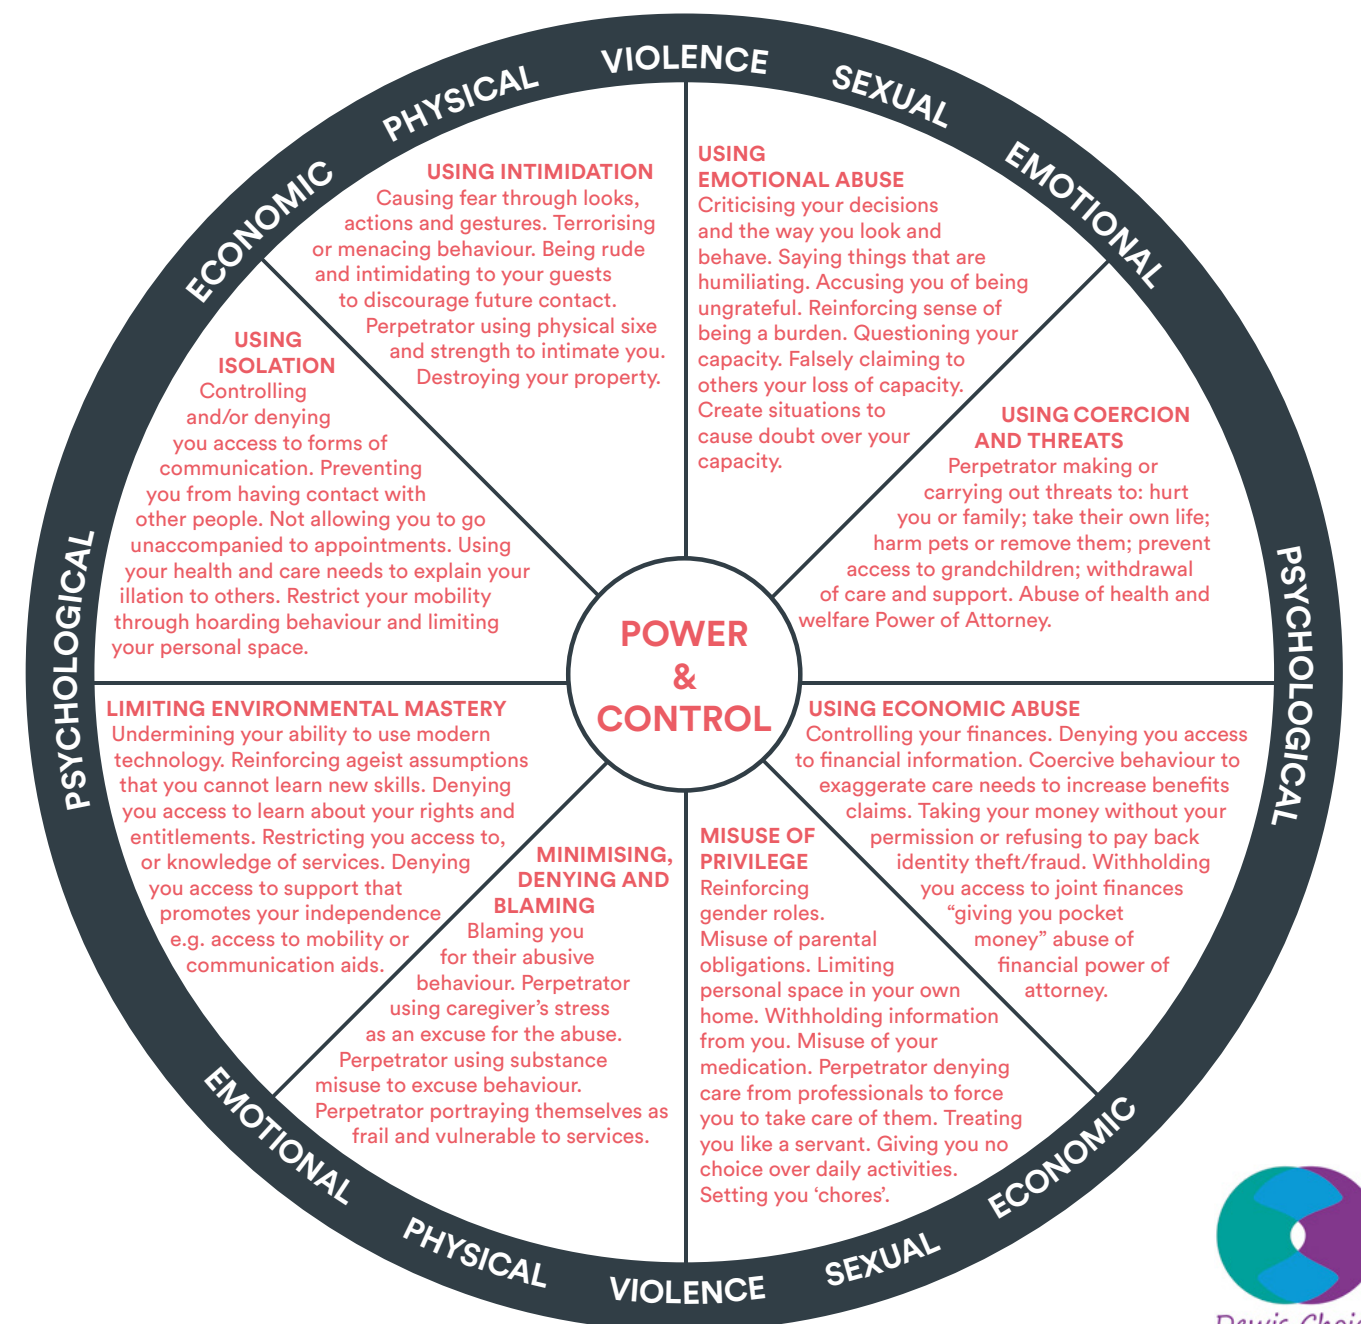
VIOLENCE SEXUAL EMOTIONAL PSYCHOLOGICAL ECONOMIC SEXUAL VIOLENCE PHYSICAL EMOTIONAL PSYCHOLOGICAL ECONOMIC PHYSICAL

USING INTIMIDATION
Causing fear through looks, actions and gestures. Terrorising or menacing behaviour. Being rude and intimidating to your guests to discourage future contact. Perpetrator using physical sixe and strength to intimate you. Destroying your property.

USING EMOTIONAL ABUSE
Criticising your decisions and the way you look and behave. Saying things that are humiliating. Accusing you of being ungrateful. Reinforcing sense of being a burden. Questioning your capacity. Falsely claiming to others your loss of capacity. Create situations to cause doubt over your capacity.

USING COERCION AND THREATS
Perpetrator making or carrying out threats to: hurt you or family; take their own life; harm pets or remove them; prevent access to grandchildren; withdrawal of care and support. Abuse of health and welfare Power of Attorney.

USING ECONOMIC ABUSE
Controlling your finances. Denying you access to financial information. Coercive behaviour to exaggerate care needs to increase benefits claims. Taking your money without your permission or refusing to pay back identity theft/fraud. Withholding you access to joint finances "giving you pocket money" abuse of financial power of attorney.

MISUSE OF PRIVILEGE
Reinforcing gender roles. Misuse of parental obligations. Limiting personal space in your own home. Withholding information from you. Misuse of your medication. Perpetrator denying care from professionals to force you to take care of them. Treating you like a servant. Giving you no choice over daily activities. Setting you 'chores'.

MINIMISING, DENYING AND BLAMING
Blaming you for their abusive behaviour. Perpetrator using caregiver's stress as an excuse for the abuse. Perpetrator using substance misuse to excuse behaviour. Perpetrator portraying themselves as frail and vulnerable to services.

LIMITING ENVIRONMENTAL MASTERY
Undermining your ability to use modern technology. Reinforcing ageist assumptions that you cannot learn new skills. Denying you access to learn about your rights and entitlements. Restricting you access to, or knowledge of services. Denying you access to support that promotes your independence e.g. access to mobility or communication aids.

USING ISOLATION
Controlling and/or denying you access to forms of communication. Preventing you from having contact with other people. Not allowing you to go unaccompanied to appointments. Using your health and care needs to explain your illation to others. Restrict your mobility through hoarding behaviour and limiting your personal space.

POWER & CONTROL

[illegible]